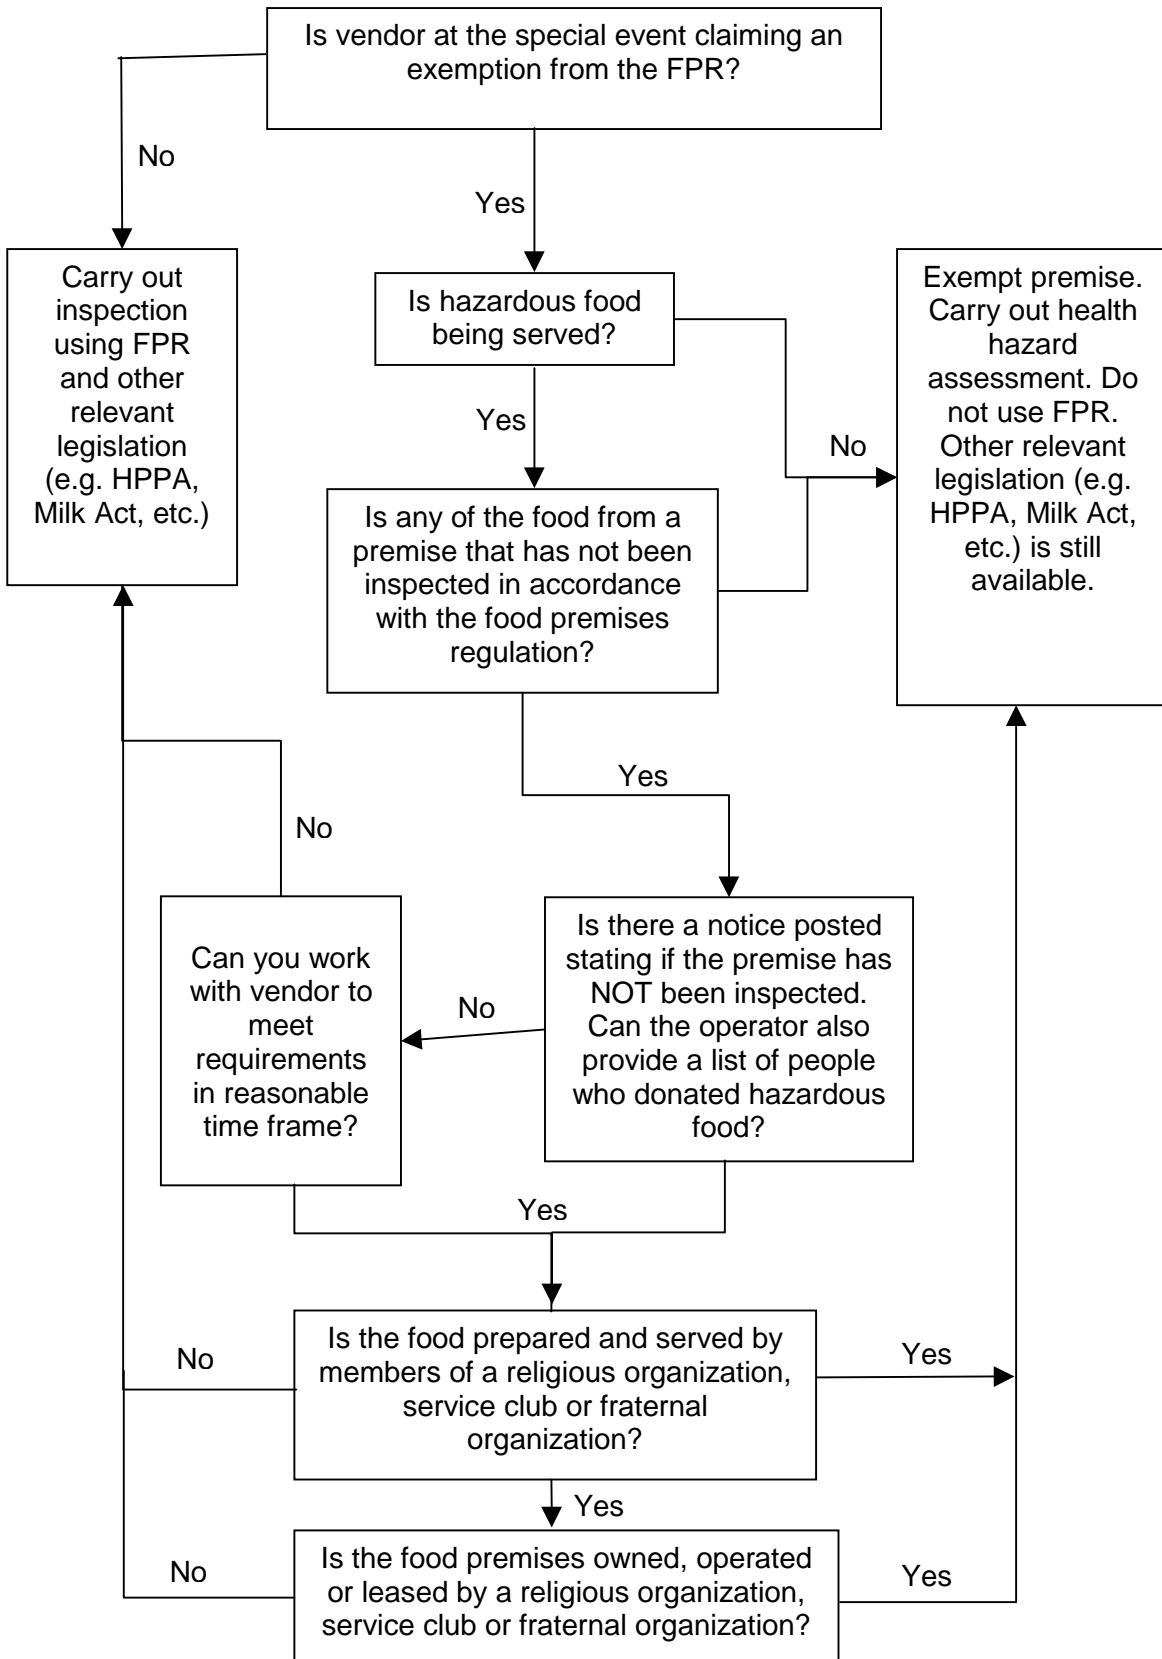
Is vendor at the special event claiming an exemption from the FPR?

No

Yes

Carry out inspection using FPR and other relevant legislation (e.g. HPPA, Milk Act, etc.)

Is hazardous food being served?

Exempt premise. Carry out health hazard assessment. Do not use FPR. Other relevant legislation (e.g. HPPA, Milk Act, etc.) is still available.

Yes

No

Is any of the food from a premise that has not been inspected in accordance with the food premises regulation?

Yes

No

Can you work with vendor to meet requirements in reasonable time frame?

No

Is there a notice posted stating if the premise has NOT been inspected. Can the operator also provide a list of people who donated hazardous food?

Yes

No

Is the food prepared and served by members of a religious organization, service club or fraternal organization?

Yes

Yes

No

Is the food premises owned, operated or leased by a religious organization, service club or fraternal organization?

Yes